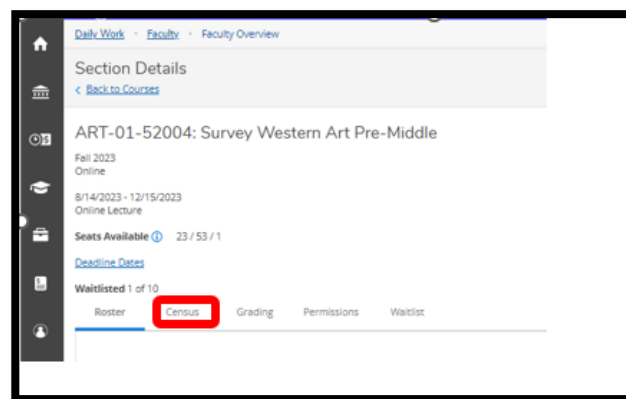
Daily Work · Faculty · Faculty Overview

Section Details

< Back to Courses

ART-01-52004: Survey Western Art Pre-Middle

Fall 2023
Online

8/14/2023 - 12/15/2023
Online Lecture

Seats Available ⓘ 23 / 53 / 1

Deadline Dates

Waitlisted 1 of 10

Roster Census Grading Permissions Waitlist